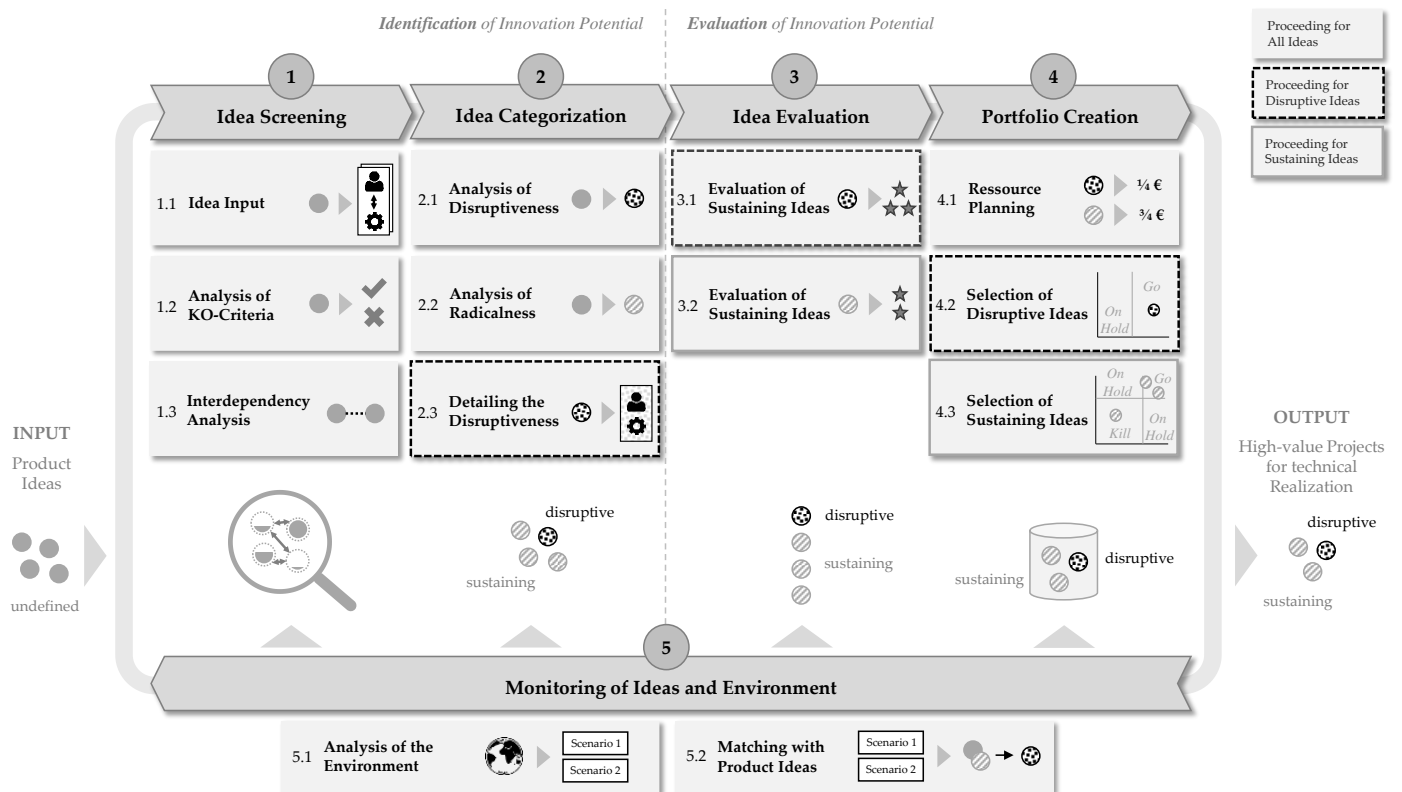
*Identification* of Innovation Potential

*Evaluation* of Innovation Potential

Proceeding for All Ideas

Proceeding for Disruptive Ideas

Proceeding for Sustaining Ideas

1 Idea Screening

2 Idea Categorization

3 Idea Evaluation

4 Portfolio Creation

1.1 Idea Input

1.2 Analysis of KO-Criteria

1.3 Interdependency Analysis

2.1 Analysis of Disruptiveness

2.2 Analysis of Radicalness

2.3 Detailing the Disruptiveness

3.1 Evaluation of Sustaining Ideas

3.2 Evaluation of Sustaining Ideas

4.1 Ressource Planning ¼ € ¾ €

4.2 Selection of Disruptive Ideas On Hold Go

4.3 Selection of Sustaining Ideas On Hold Go Kill On Hold

INPUT
Product Ideas

undefined

disruptive
sustaining

disruptive
sustaining

sustaining disruptive

OUTPUT
High-value Projects for technical Realization

disruptive
sustaining

5 Monitoring of Ideas and Environment

5.1 Analysis of the Environment Scenario 1 Scenario 2

5.2 Matching with Product Ideas Scenario 1 Scenario 2